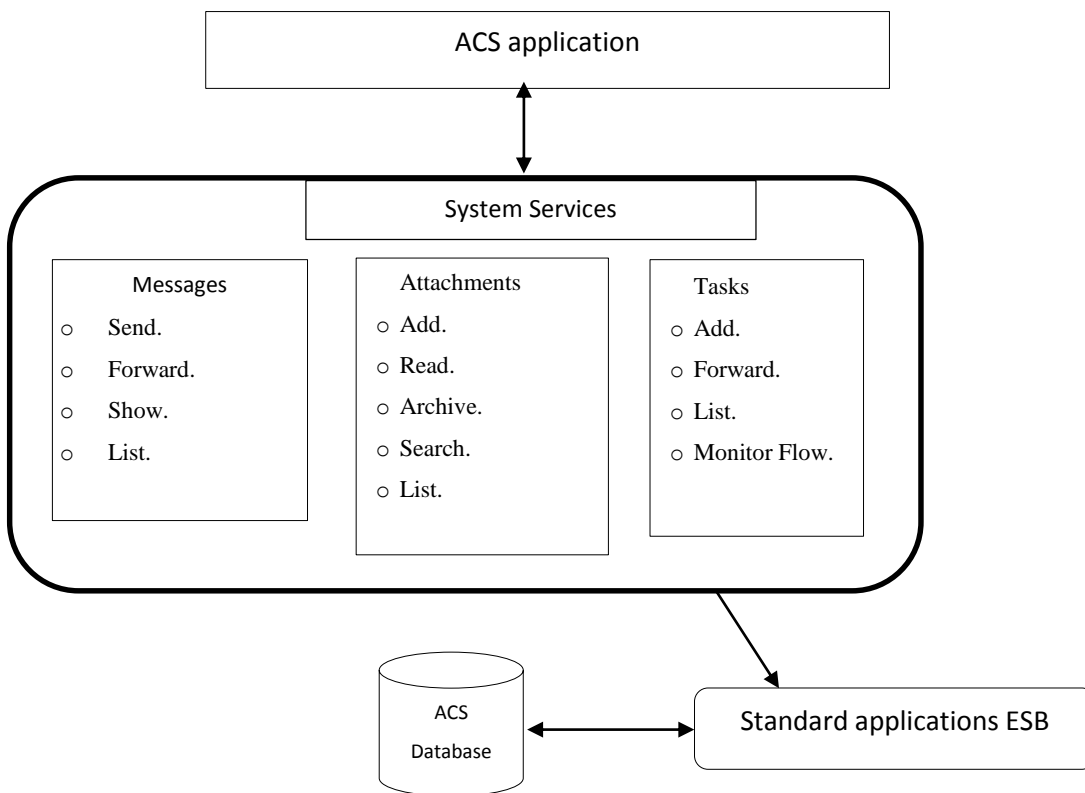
ACS application

System Services

Messages
- Send.
- Forward.
- Show.
- List.

Attachments
- Add.
- Read.
- Archive.
- Search.
- List.

Tasks
- Add.
- Forward.
- List.
- Monitor Flow.

ACS Database

Standard applications ESB